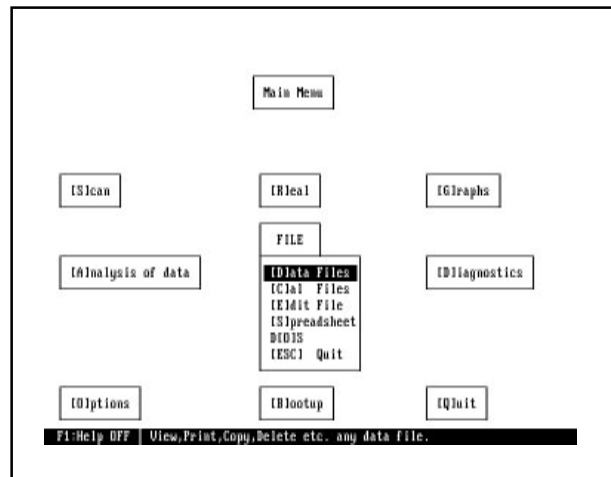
Main Menu

[S]can

[R]eal

[G]raphs

FILE

[A]nalysis of data

[D]ata Files
[C]al Files
[E]dit File
[S]preadsheet
D[O]S
[ESC] Quit

[D]iagnostics

[O]ptions

[B]ootup

[Q]uit

F1:Help OFF | View,Print,Copy,Delete etc. any data file.